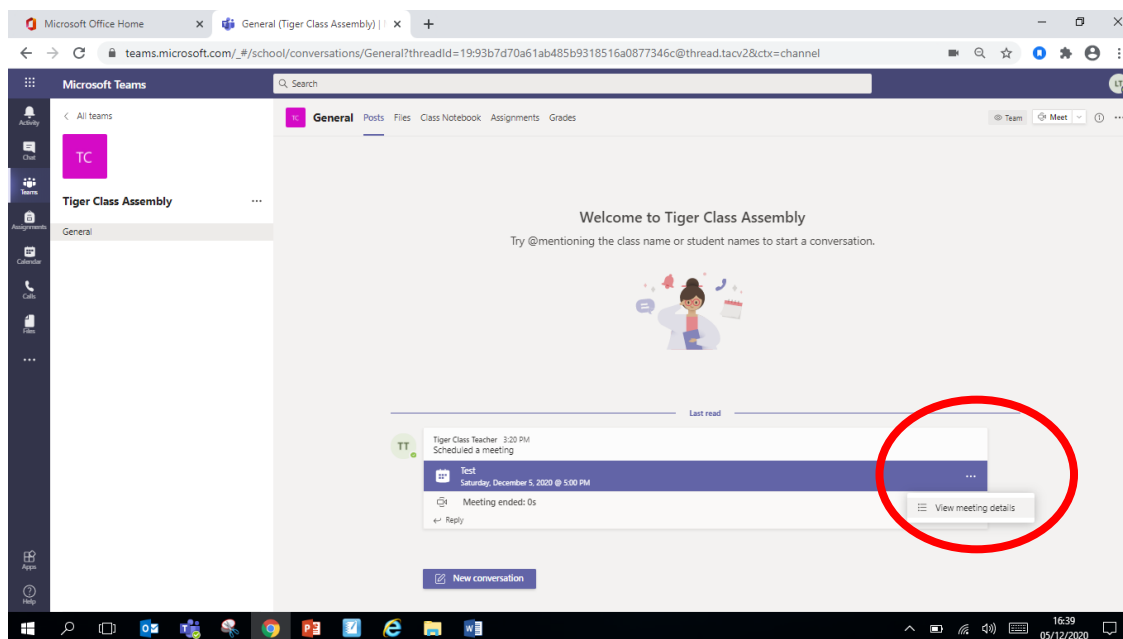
Microsoft Office Home ×
General (Tiger Class Assembly) | ×
+

teams.microsoft.com/_#/school/conversations/General?threadId=19:93b7d70a61ab485b9318516a0877346c@thread.tacv2&ctx=channel

Microsoft Teams
Search

Activity
Chat
Teams
Assignments
Calendar
Calls
Files
...
Apps
Help

< All teams
TC
Tiger Class Assembly ...
General

TC General Posts Files Class Notebook Assignments Grades
Team Meet

Welcome to Tiger Class Assembly
Try @mentioning the class name or student names to start a conversation.

Last read

TT
Tiger Class Teacher 3:20 PM
Scheduled a meeting
Test
Saturday, December 5, 2020 @ 5:00 PM
...
Meeting ended: 0s
Reply
View meeting details

New conversation

16:39
05/12/2020